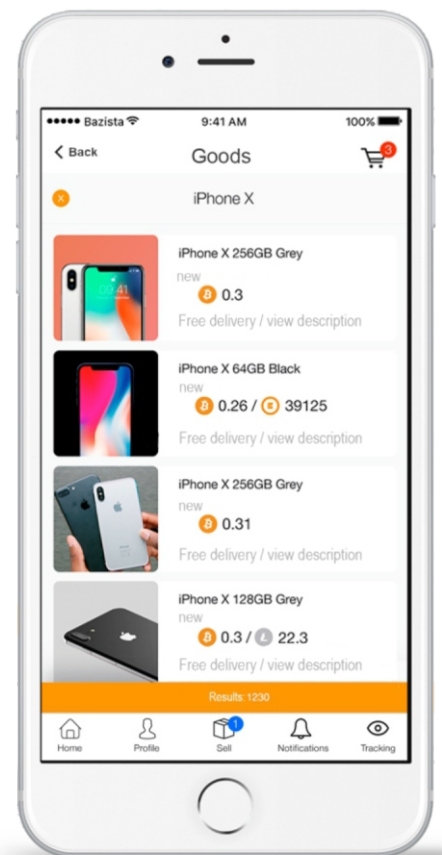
●●●●● Bazista 9:41 AM 100%

Back Goods 3

x iPhone X

iPhone X 256GB Grey
new
0.3
Free delivery / view description

iPhone X 64GB Black
new
0.26 / 39125
Free delivery / view description

iPhone X 256GB Grey
new
0.31
Free delivery / view description

iPhone X 128GB Grey
new
0.3 / 22.3
Free delivery / view description

Results: 1230

Home Profile 1 Sell Notifications Tracking